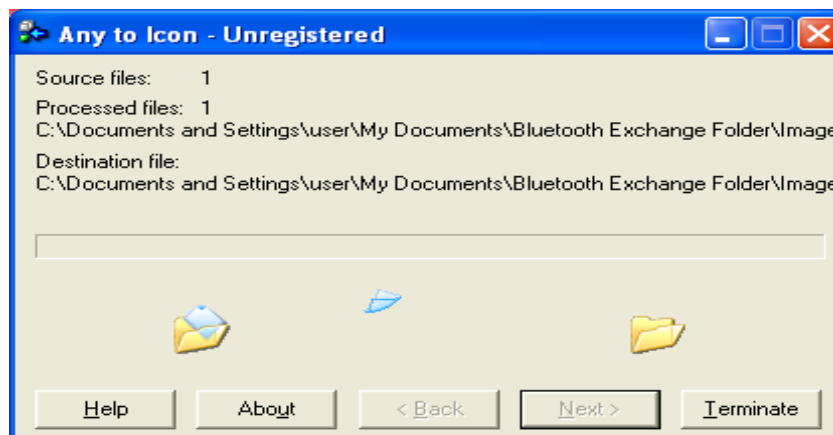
Any to Icon - Unregistered

Source files: 1

Processed files: 1
C:\Documents and Settings\user\My Documents\Bluetooth Exchange Folder\Image

Destination file:
C:\Documents and Settings\user\My Documents\Bluetooth Exchange Folder\Image

Help
About
< Back
Next >
Terminate